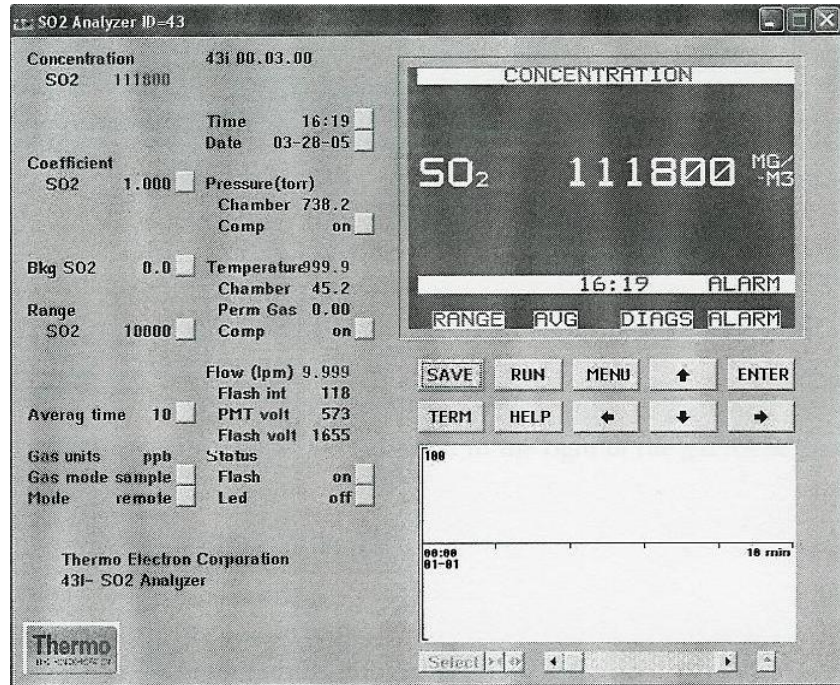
SO2 Analyzer ID=43

Concentration 43i 00.03.00
SO2 111800

Time 16:19
Date 03-28-05

Coefficient
SO2 1.000 Pressure(torr)
Chamber 738.2
Comp on

Bkg SO2 0.0 Temperature999.9
Chamber 45.2
Range Perm Gas 0.00
SO2 10000 Comp on

Flow (lpm) 9.999
Flash int 118
Averag time 10 PMT volt 573
Flash volt 1655
Gas units ppb Status
Gas mode sample Flash on
Mode remote Led off

Thermo Electron Corporation
43I- SO2 Analyzer

Thermo
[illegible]

CONCENTRATION

$SO_2$ 111800 MG/-M3

16:19 ALARM

RANGE AVG DIAGS ALARM

SAVE RUN MENU ↑ ENTER
TERM HELP ← ↓ →

100

00:00
01-01

18 min

Select